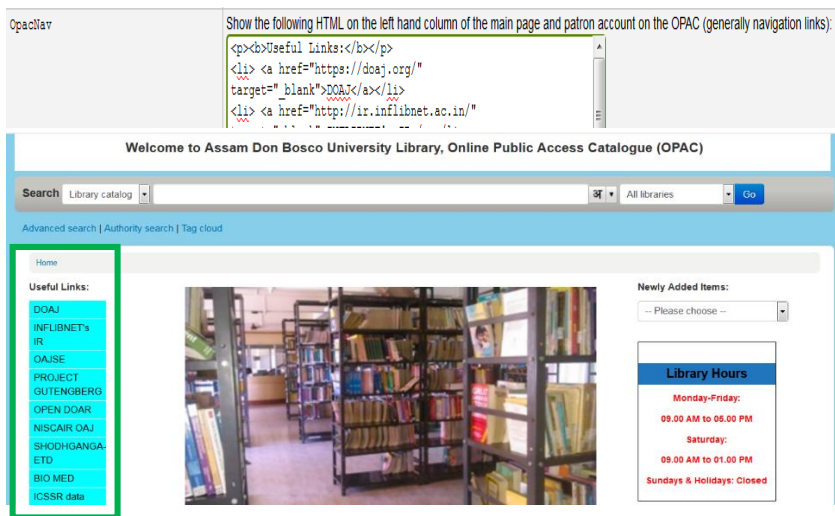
OpacNav

Show the following HTML on the left hand column of the main page and patron account on the OPAC (generally navigation links):

<p><b>Useful Links:</b></p>
<li> <a href="https://doaj.org/" target="_blank">DOAJ</a></li>
<li> <a href="http://ir.inflibnet.ac.in/"
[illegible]

Welcome to Assam Don Bosco University Library, Online Public Access Catalogue (OPAC)

Search Library catalog अ All libraries Go

Advanced search | Authority search | Tag cloud

Home

Useful Links:

DOAJ
INFLIBNET's IR
OAJSE
PROJECT GUTENGBERG
OPEN DOAR
NISCAIR OAJ
SHODHGANGA-ETD
BIO MED
ICSSR data

Newly Added Items:

-- Please choose --

Library Hours

Monday-Friday:
09.00 AM to 06.00 PM
Saturday:
09.00 AM to 01.00 PM
Sundays & Holidays: Closed